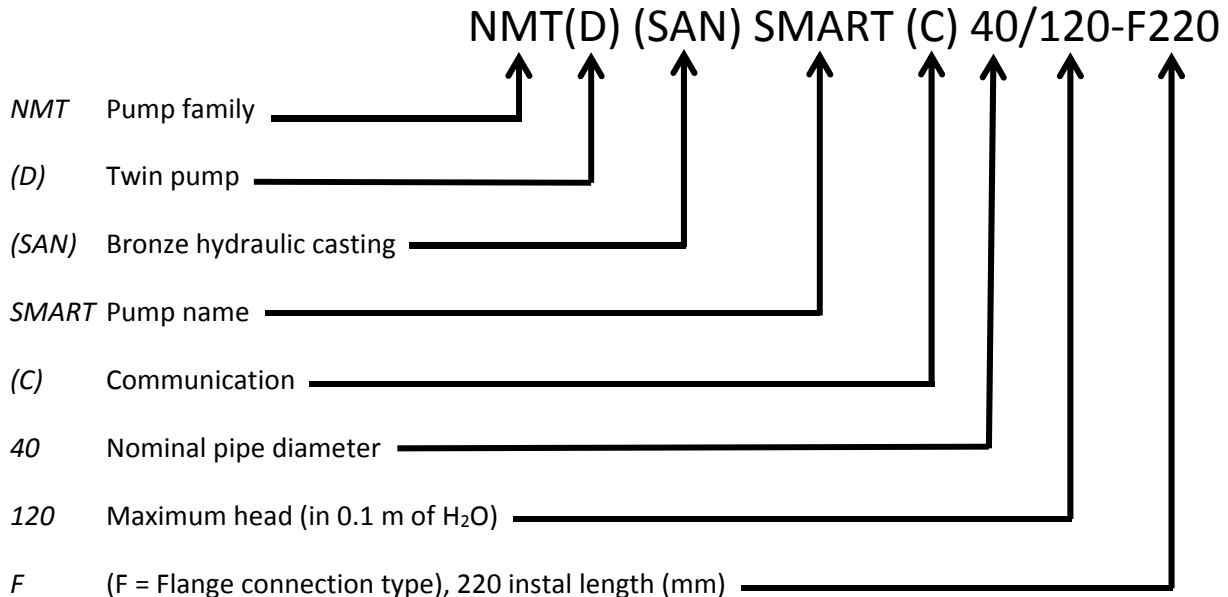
NMT(D) (SAN) SMART (C) 40/120-F220

*NMT* Pump family

*(D)* Twin pump

*(SAN)* Bronze hydraulic casting

*SMART* Pump name

*(C)* Communication

*40* Nominal pipe diameter

*120* Maximum head (in 0.1 m of $H_2O$)

*F* (F = Flange connection type), 220 instal length (mm)